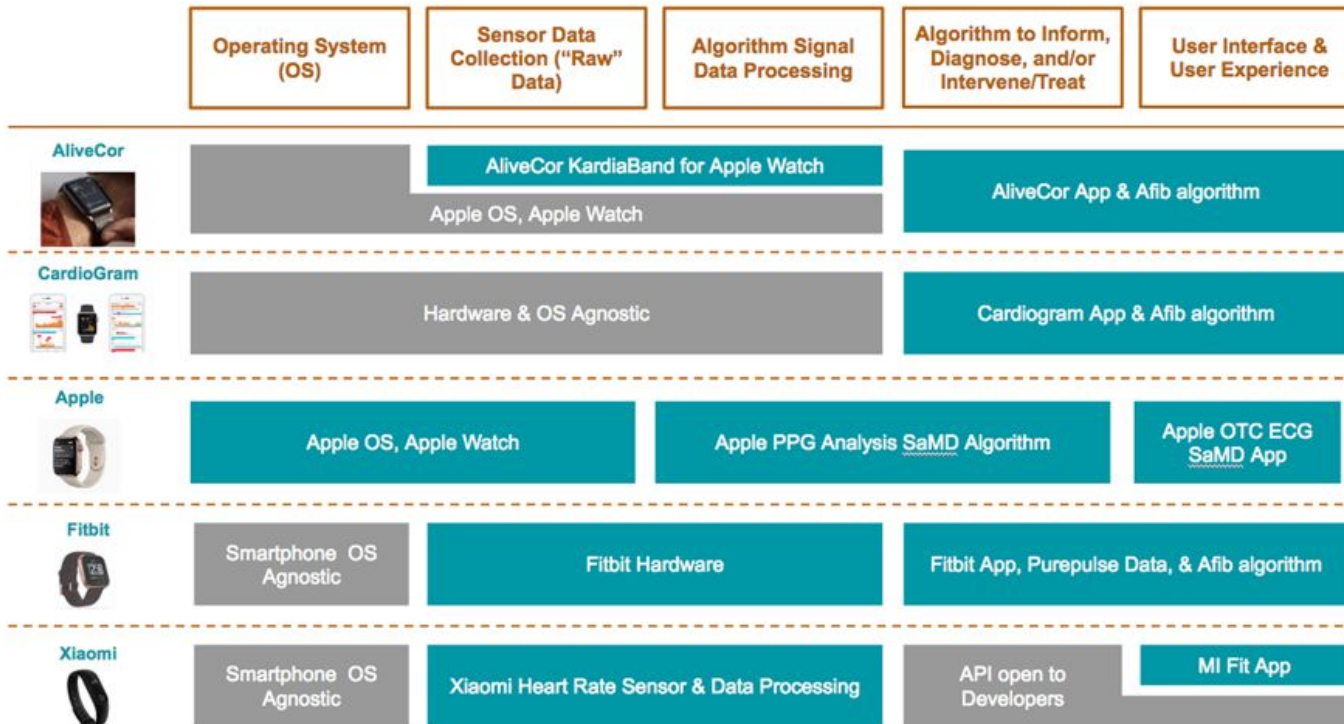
| | Operating System (OS) | Sensor Data Collection ("Raw" Data) | Algorithm Signal Data Processing | Algorithm to Inform, Diagnose, and/or Intervene/Treat | User Interface & User Experience |
|---|---|---|---|---|---|
| AliveCor | Apple OS, Apple Watch | AliveCor KardiaBand for Apple Watch / Apple OS, Apple Watch | Apple OS, Apple Watch | AliveCor App & Afib algorithm | AliveCor App & Afib algorithm |
| CardioGram | Hardware & OS Agnostic | Hardware & OS Agnostic | Hardware & OS Agnostic | Cardiogram App & Afib algorithm | Cardiogram App & Afib algorithm |
| Apple | Apple OS, Apple Watch | Apple OS, Apple Watch | Apple PPG Analysis SaMD Algorithm | Apple PPG Analysis SaMD Algorithm | Apple OTC ECG SaMD App |
| Fitbit | Smartphone OS Agnostic | Fitbit Hardware | Fitbit Hardware | Fitbit App, Purepulse Data, & Afib algorithm | Fitbit App, Purepulse Data, & Afib algorithm |
| Xiaomi | Smartphone OS Agnostic | Xiaomi Heart Rate Sensor & Data Processing | Xiaomi Heart Rate Sensor & Data Processing | API open to Developers | MI Fit App |